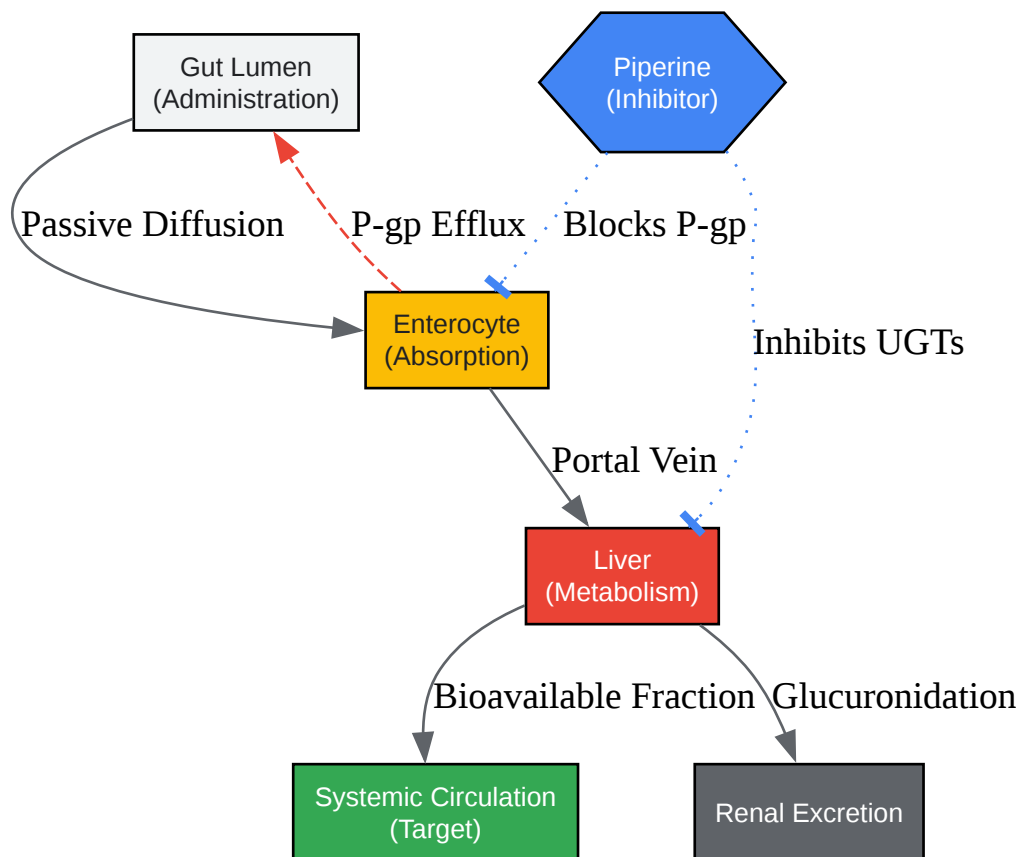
Gut Lumen
(Administration)

Piperine
(Inhibitor)

Passive Diffusion

P-gp Efflux

Blocks P-gp

Enterocyte
(Absorption)

Inhibits UGTs

Portal Vein

Liver
(Metabolism)

Bioavailable Fraction

Glucuronidation

Systemic Circulation
(Target)

Renal Excretion